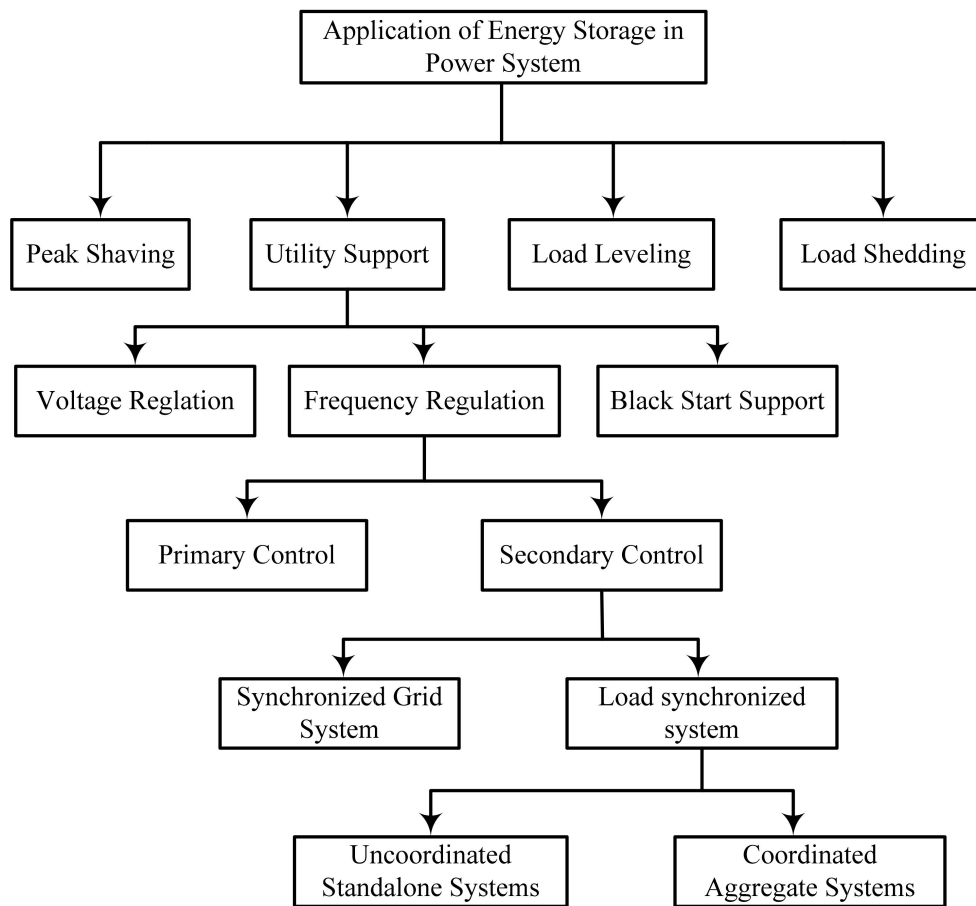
Application of Energy Storage in Power System

Peak Shaving

Utility Support

Load Leveling

Load Shedding

Voltage Reglation

Frequency Regulation

Black Start Support

Primary Control

Secondary Control

Synchronized Grid System

Load synchronized system

Uncoordinated Standalone Systems

Coordinated Aggregate Systems